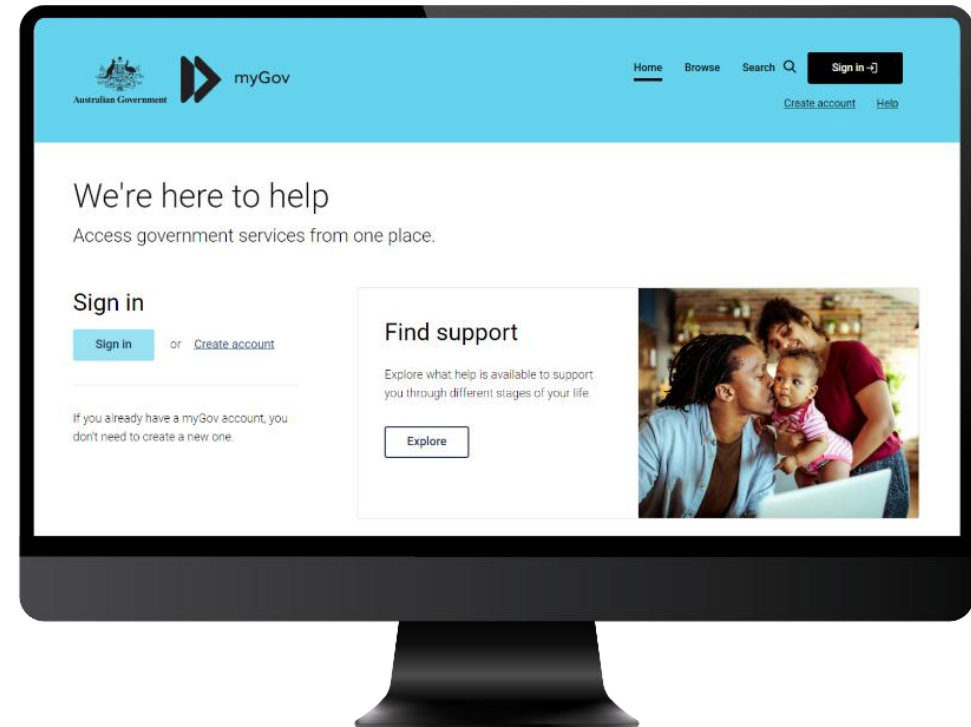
Australian Government

myGov

Home Browse Search

Sign in

Create account Help

We're here to help

Access government services from one place.

Sign in

Sign in or Create account

If you already have a myGov account, you don't need to create a new one.

Find support

Explore what help is available to support you through different stages of your life.

Explore